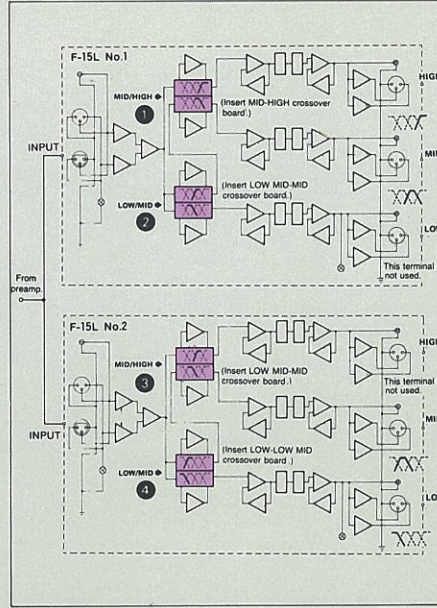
F-15L No.1

MID/HIGH
1
(Insert MID-HIGH crossover board.)
HIGH
INPUT
MID
LOW/MID
2
(Insert LOW MID-MID crossover board.)
LOW
This terminal not used.
From preamp.

F-15L No.2

MID/HIGH
3
(Insert LOW MID-MID crossover board.)
HIGH
This terminal not used.
INPUT
MID
(Insert LOW-LOW MID crossover board.)
LOW/MID
4
LOW